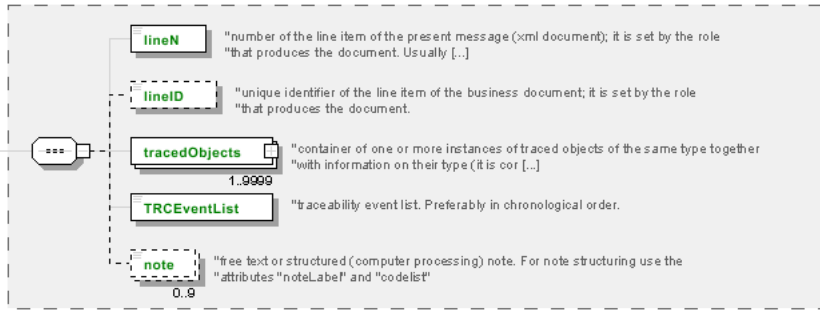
lineN "number of the line item of the present message (xml document); it is set by the role "that produces the document. Usually [...]

lineID "unique identifier of the line item of the business document; it is set by the role "that produces the document.

tracedObjects "container of one or more instances of traced objects of the same type together "with information on their type (it is cor [...]

1..9999

TRCEventList "traceability event list. Preferably in chronological order.

note "free text or structured (computer processing) note. For note structuring use the "attributes "noteLabel" and "codelist"

0..9